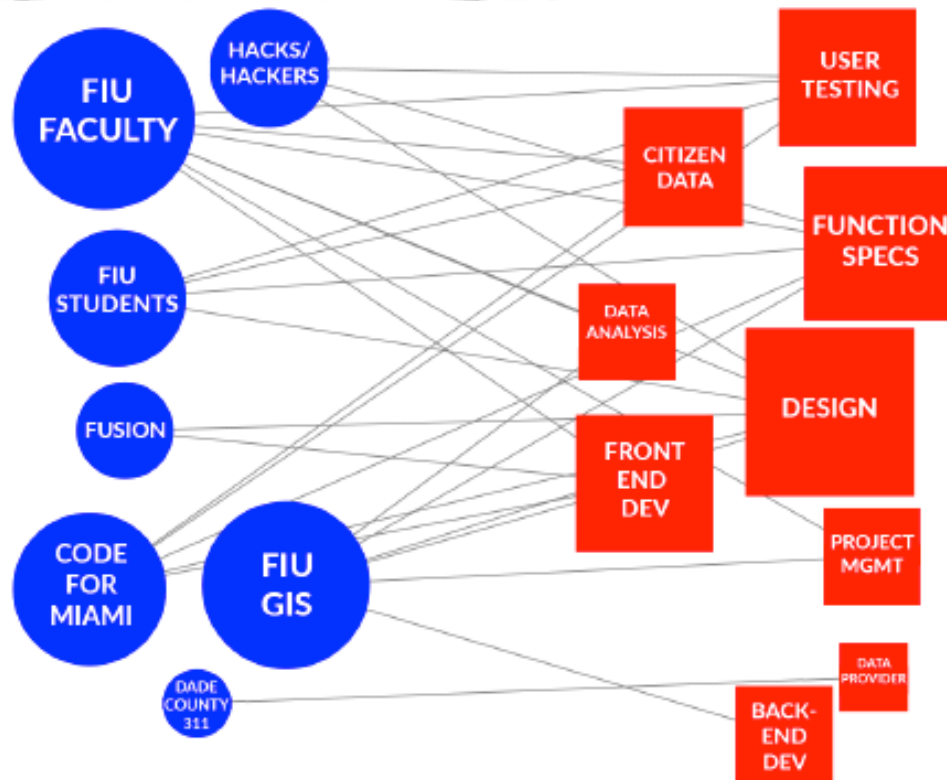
FIU FACULTY

HACKS/ HACKERS

FIU STUDENTS

FUSION

CODE FOR MIAMI

FIU GIS

DADE COUNTY 311

USER TESTING

CITIZEN DATA

FUNCTION SPECS

DATA ANALYSIS

DESIGN

FRONT END DEV

PROJECT MGMT

DATA PROVIDER

BACK-END DEV